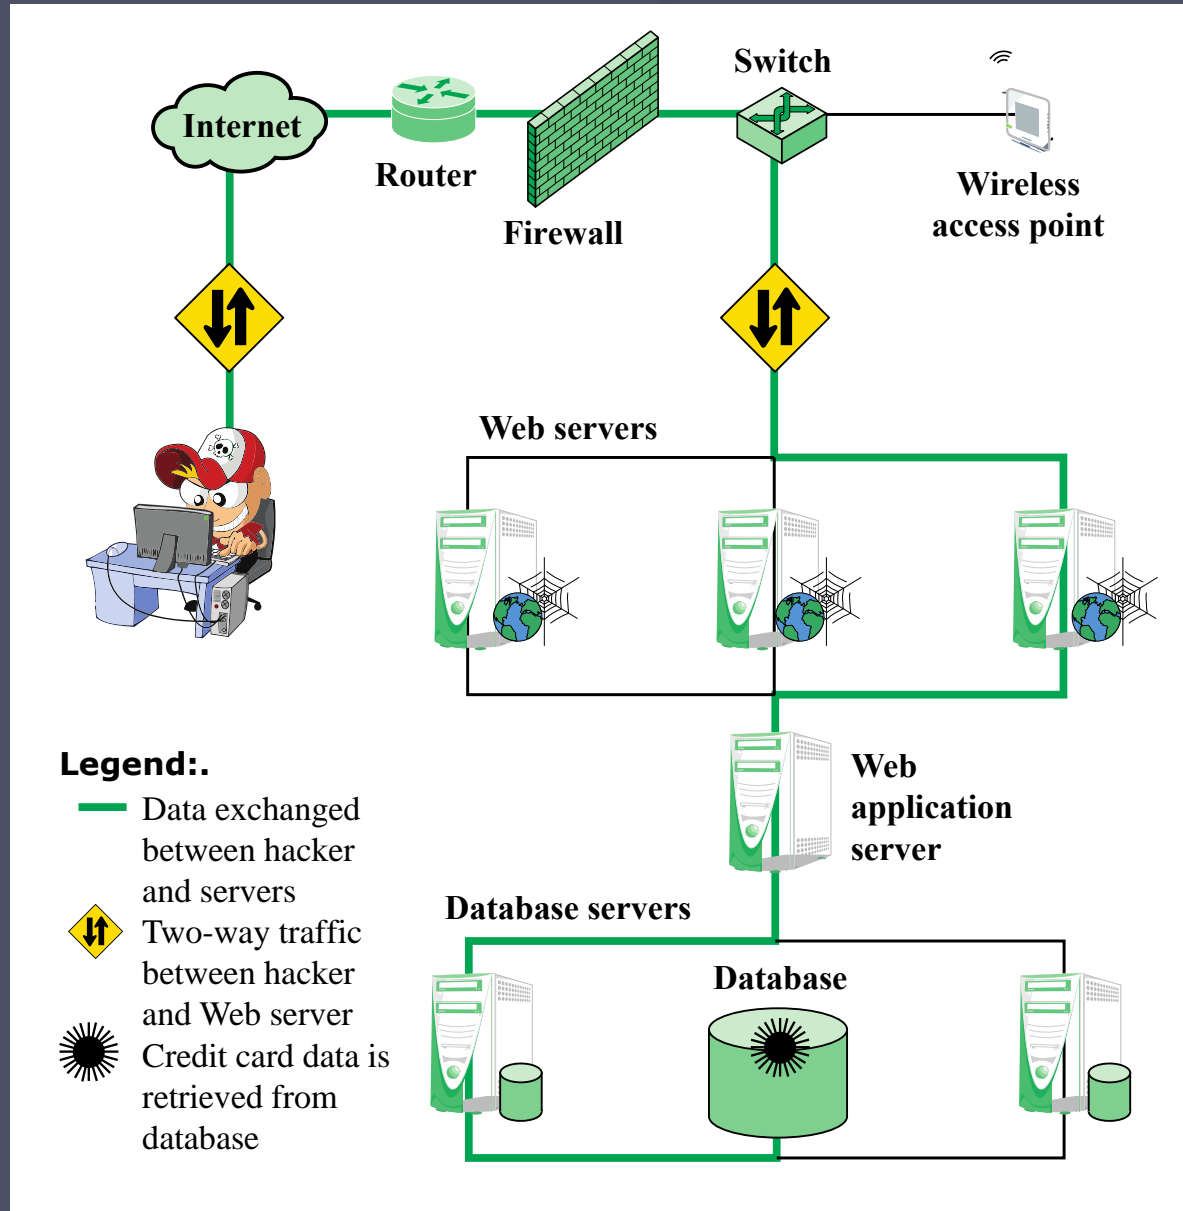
Internet

Router

Firewall

Switch

Wireless access point

Web servers

Web application server

Database servers

Database

Legend:.

Data exchanged between hacker and servers

Two-way traffic between hacker and Web server

Credit card data is retrieved from database